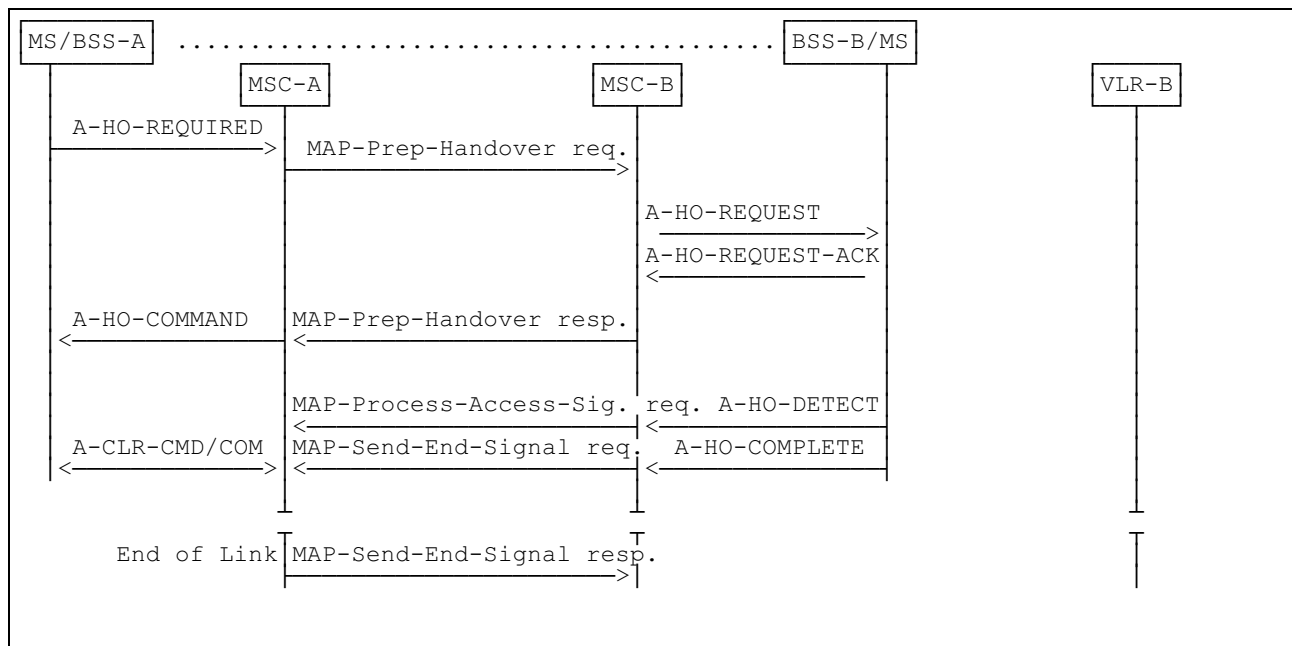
MS/BSS-A ........................................ BSS-B/MS

MSC-A

MSC-B

VLR-B

A-HO-REQUIRED

MAP-Prep-Handover req.

A-HO-REQUEST

A-HO-REQUEST-ACK

A-HO-COMMAND

MAP-Prep-Handover resp.

MAP-Process-Access-Sig. req.

A-HO-DETECT

A-CLR-CMD/COM

MAP-Send-End-Signal req.

A-HO-COMPLETE

End of Link

MAP-Send-End-Signal resp.